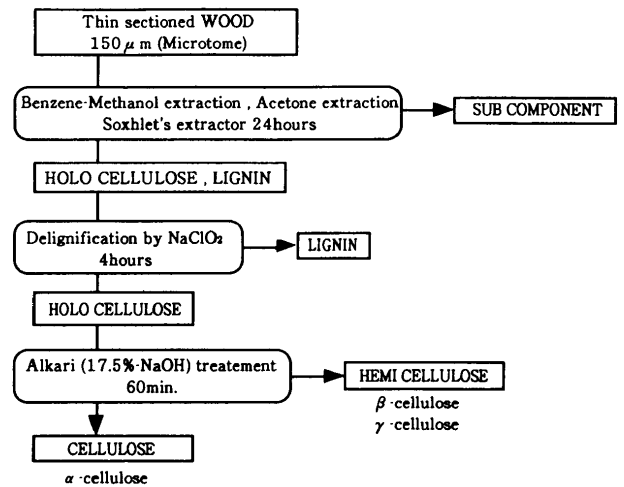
Thin sectioned WOOD
150 $\mu$ m (Microtome)

Benzene-Methanol extraction , Acetone extraction
Soxhlet's extractor 24hours

SUB COMPONENT

HOLO CELLULOSE , LIGNIN

Delignification by $NaClO_2$
4hours

LIGNIN

HOLO CELLULOSE

Alkari (17.5%-NaOH) treatement
60min.

HEMI CELLULOSE
$\beta$ -cellulose
$\gamma$ -cellulose

CELLULOSE
$\alpha$ -cellulose